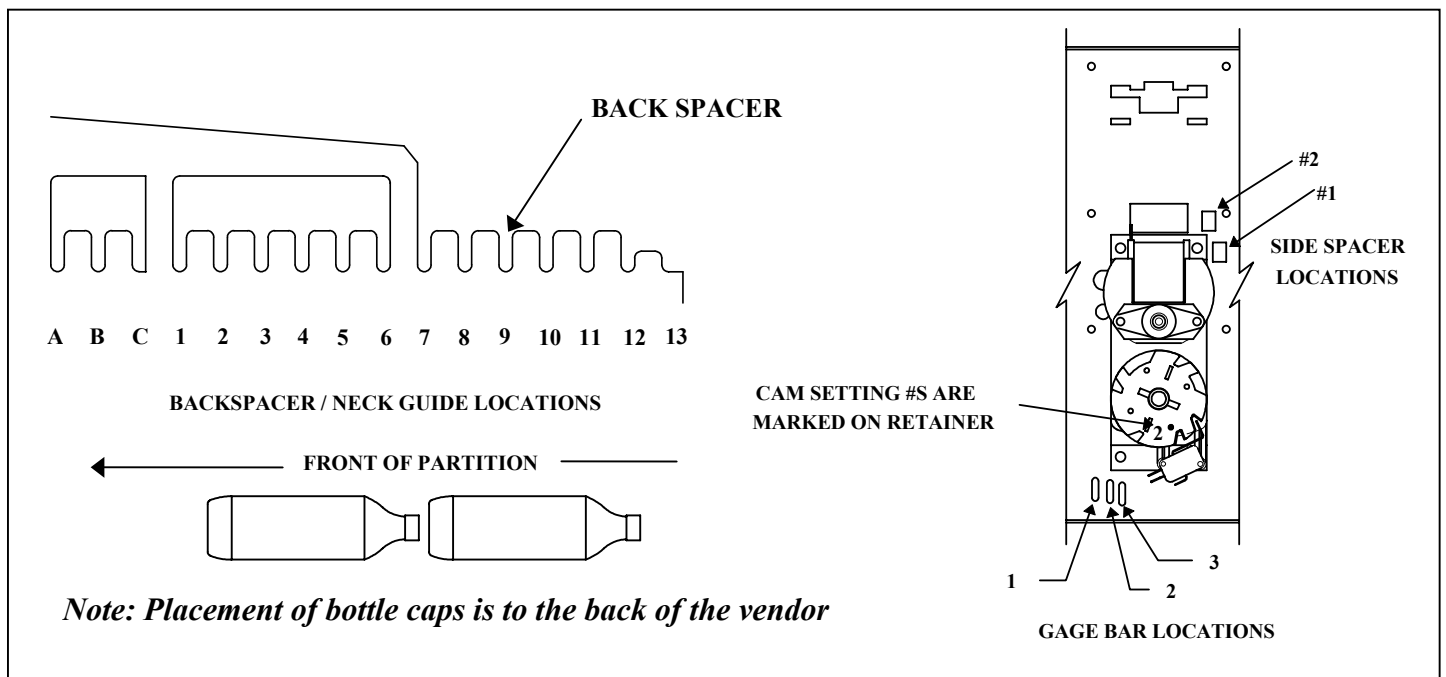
BACK SPACER

A B C 1 2 3 4 5 6 7 8 9 10 11 12 13

BACKSPACER / NECK GUIDE LOCATIONS

FRONT OF PARTITION

Note: Placement of bottle caps is to the back of the vendor

#2

#1

SIDE SPACER LOCATIONS

CAM SETTING #S ARE MARKED ON RETAINER

2

1

2

3

GAGE BAR LOCATIONS